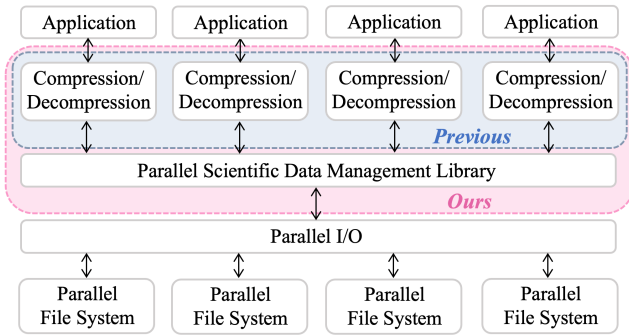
Application
Application
Application
Application

Compression/ Decompression
Compression/ Decompression
Compression/ Decompression
Compression/ Decompression

Previous

Parallel Scientific Data Management Library

Ours

Parallel I/O

Parallel File System
Parallel File System
Parallel File System
Parallel File System